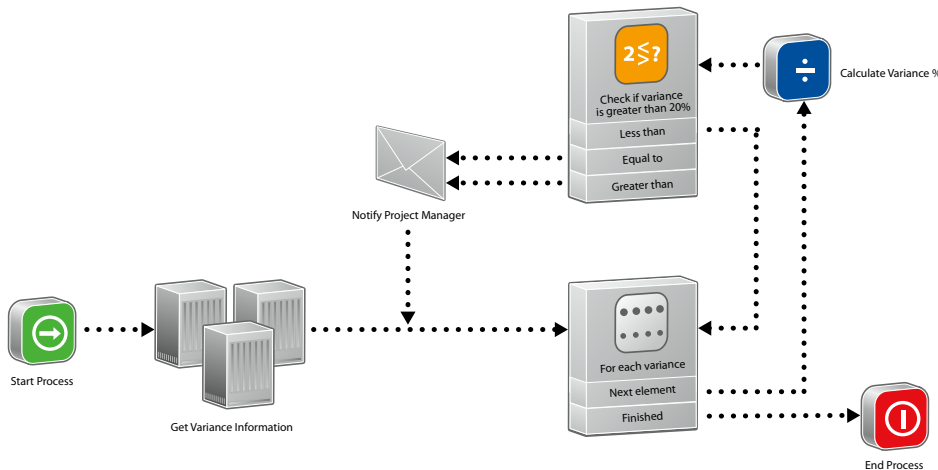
2≶?

Check if variance is greater than 20%

Less than

Equal to

Greater than

÷

Calculate Variance %

Notify Project Manager

Start Process

Get Variance Information

For each variance

Next element

Finished

End Process